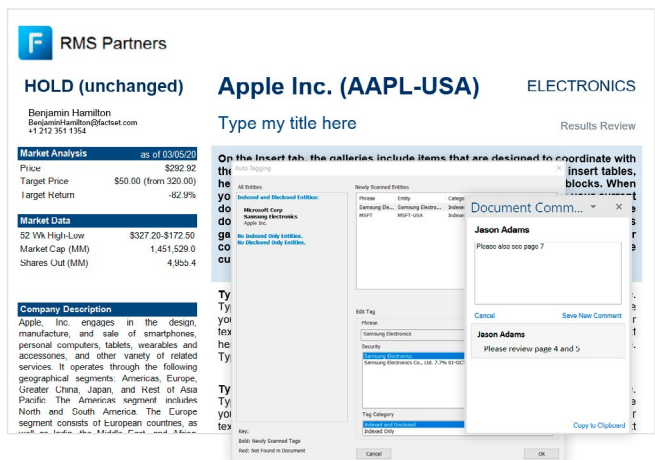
RMS Partners

HOLD (unchanged)

Benjamin Hamilton
BenjaminHamilton@factset.com
+1 212 351 1354

Apple Inc. (AAPL-USA)

ELECTRONICS

Type my title here

Results Review

| Market Analysis | as of 03/05/20 |
|---|---|
| Price | $292.92 |
| Target Price | $50.00 (from 320.00) |
| Target Return | -82.9% |

| Market Data | |
|---|---|
| 52 Wk High-Low | $327.20-$172.50 |
| Market Cap (MM) | 1,451,529.0 |
| Shares Out (MM) | 4,955.4 |

Company Description

Apple, Inc. engages in the design, manufacture, and sale of smartphones, personal computers, tablets, wearables and accessories, and other variety of related services. It operates through the following geographical segments: Americas, Europe, Greater China, Japan, and Rest of Asia Pacific. The Americas segment includes North and South America. The Europe segment consists of European countries, as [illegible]

On the Insert tab, the galleries include items that are designed to coordinate with the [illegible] insert tables, he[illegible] blocks. When yo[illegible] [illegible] yo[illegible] ga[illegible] co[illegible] Ty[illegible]

Ty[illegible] Ty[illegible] yo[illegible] tex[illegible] he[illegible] Ty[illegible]

Ty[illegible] Ty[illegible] yo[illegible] tex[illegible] cu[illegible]

Auto Tagging

All Entities

Indexed and Disclosed Entities:
Microsoft Corp
Samsung Electronics
Apple Inc.

No Indexed Only Entities.
No Disclosed Only Entities.

Newly Scanned Entities

| Phrase | Entity | Categ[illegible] |
|---|---|---|
| Samsung Ele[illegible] | Samsung Electro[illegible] | Indexe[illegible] |
| MSFT | MSFT-USA | Indexe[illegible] |

Edit Tag

Phrase
Samsung Electronics

Security
Samsung Electronics
Samsung Electronics Co., Ltd. 7.7% 01-OCT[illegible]

Tag Category
Indexed and Disclosed
Indexed Only

Key:
Bold: Newly Scanned Tags
Red: Not Found in Document

Cancel
OK

Document Comm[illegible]

Jason Adams

Please also see page 7

Cancel
Save New Comment

Jason Adams
Please review page 4 and 5

Copy to Clipboard